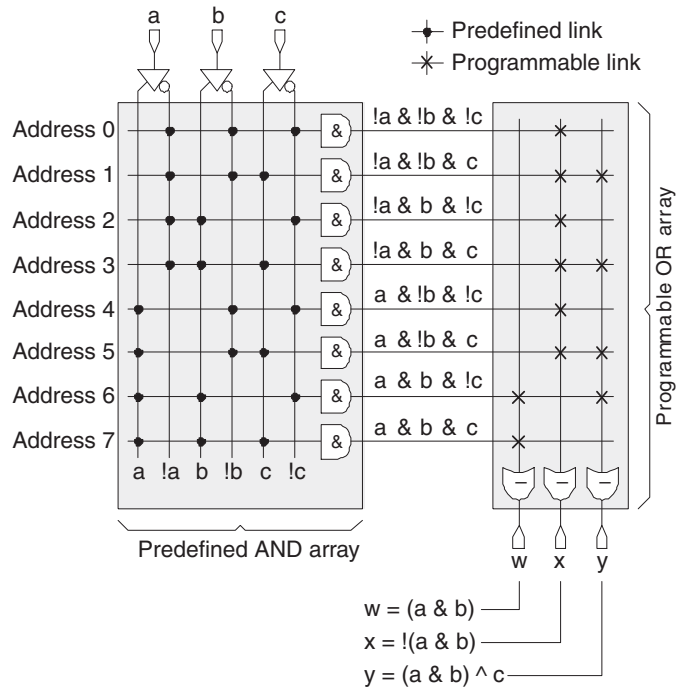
a b c

Predefined link
Programmable link

Address 0
Address 1
Address 2
Address 3
Address 4
Address 5
Address 6
Address 7

&
&
&
&
&
&
&
&

!a & !b & !c
!a & !b & c
!a & b & !c
!a & b & c
a & !b & !c
a & !b & c
a & b & !c
a & b & c

a !a b !b c !c

Programmable OR array

Predefined AND array

w x y

w = (a & b)
x = !(a & b)
y = (a & b) ^ c